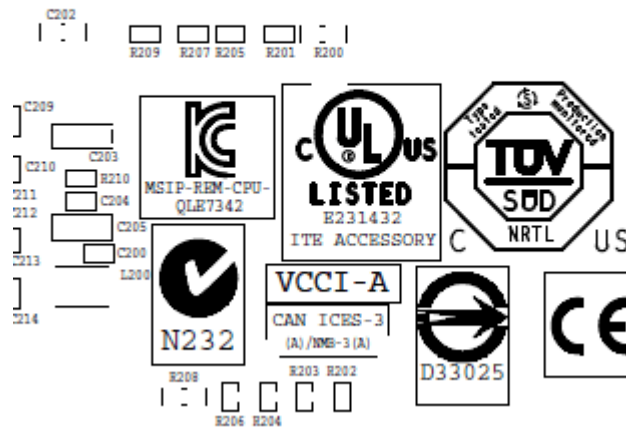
C202

R209 R207 R205 R201 R200

C209

C203

C210

R210

Z11

C204

Z12

C205

C200

Z13

L200

Z14

MSIP-REM-CPU-QLE7342

C UL US
LISTED
E231432
ITE ACCESSORY

Type tested
Production monitored
TÜV
SÜD
NRTL
C US

N232

VCCI-A

CAN ICES-3
(A)/NMB-3(A)

R203 R202

D33025

CE

R208

R206 R204